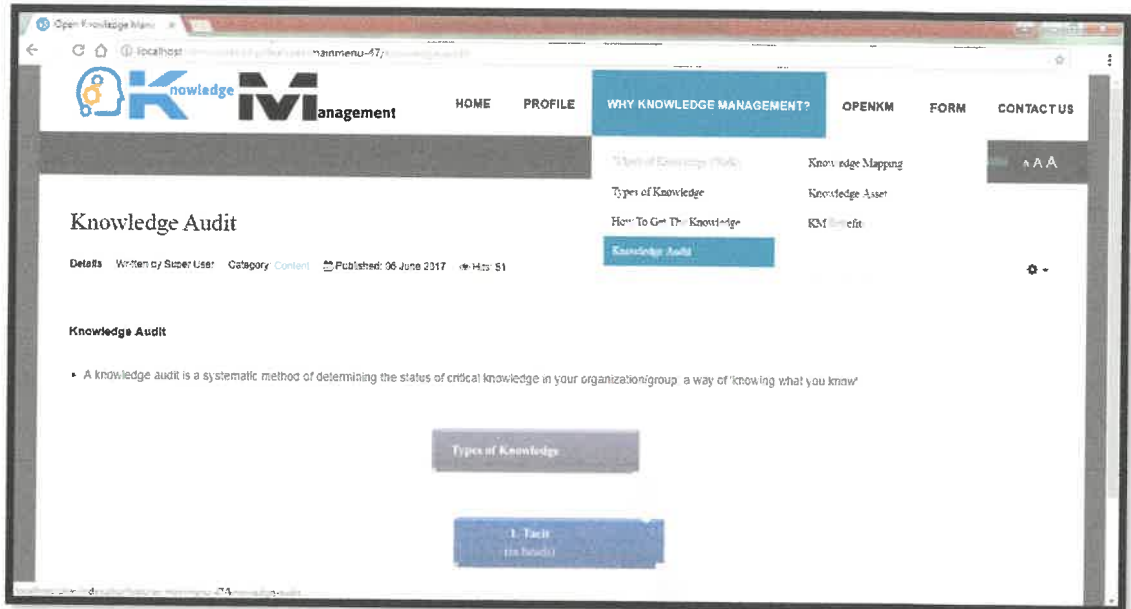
Open Knowledge Man ×

localhost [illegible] mainmenu-47/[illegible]

Knowledge Management

HOME PROFILE WHY KNOWLEDGE MANAGEMENT? OPENKM FORM CONTACT US

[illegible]
Types of Knowledge
How To Get The Knowledge
Knowledge Audit

Knowledge Mapping
Knowledge Asset
KM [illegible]

A A A

Knowledge Audit

Details Written by Super User Category: Content Published: 06 June 2017 Hits: 51

Knowledge Audit

• A knowledge audit is a systematic method of determining the status of critical knowledge in your organization/group, a way of 'knowing what you know'

Types of Knowledge

1. Tacit
(in heads)